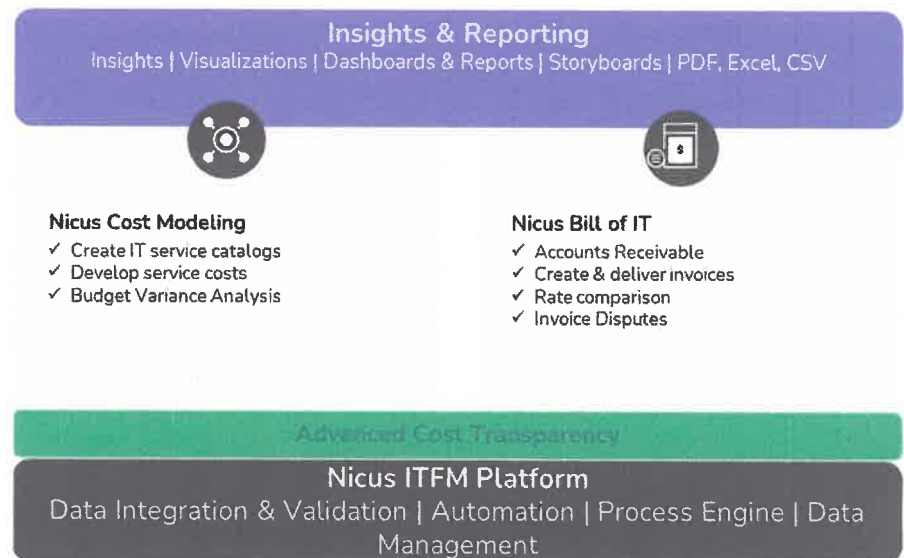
Insights & Reporting
Insights | Visualizations | Dashboards & Reports | Storyboards | PDF, Excel, CSV

$

Nicus Cost Modeling
✓ Create IT service catalogs
✓ Develop service costs
✓ Budget Variance Analysis

Nicus Bill of IT
✓ Accounts Receivable
✓ Create & deliver invoices
✓ Rate comparison
✓ Invoice Disputes

Advanced Cost Transparency

Nicus ITFM Platform
Data Integration & Validation | Automation | Process Engine | Data Management